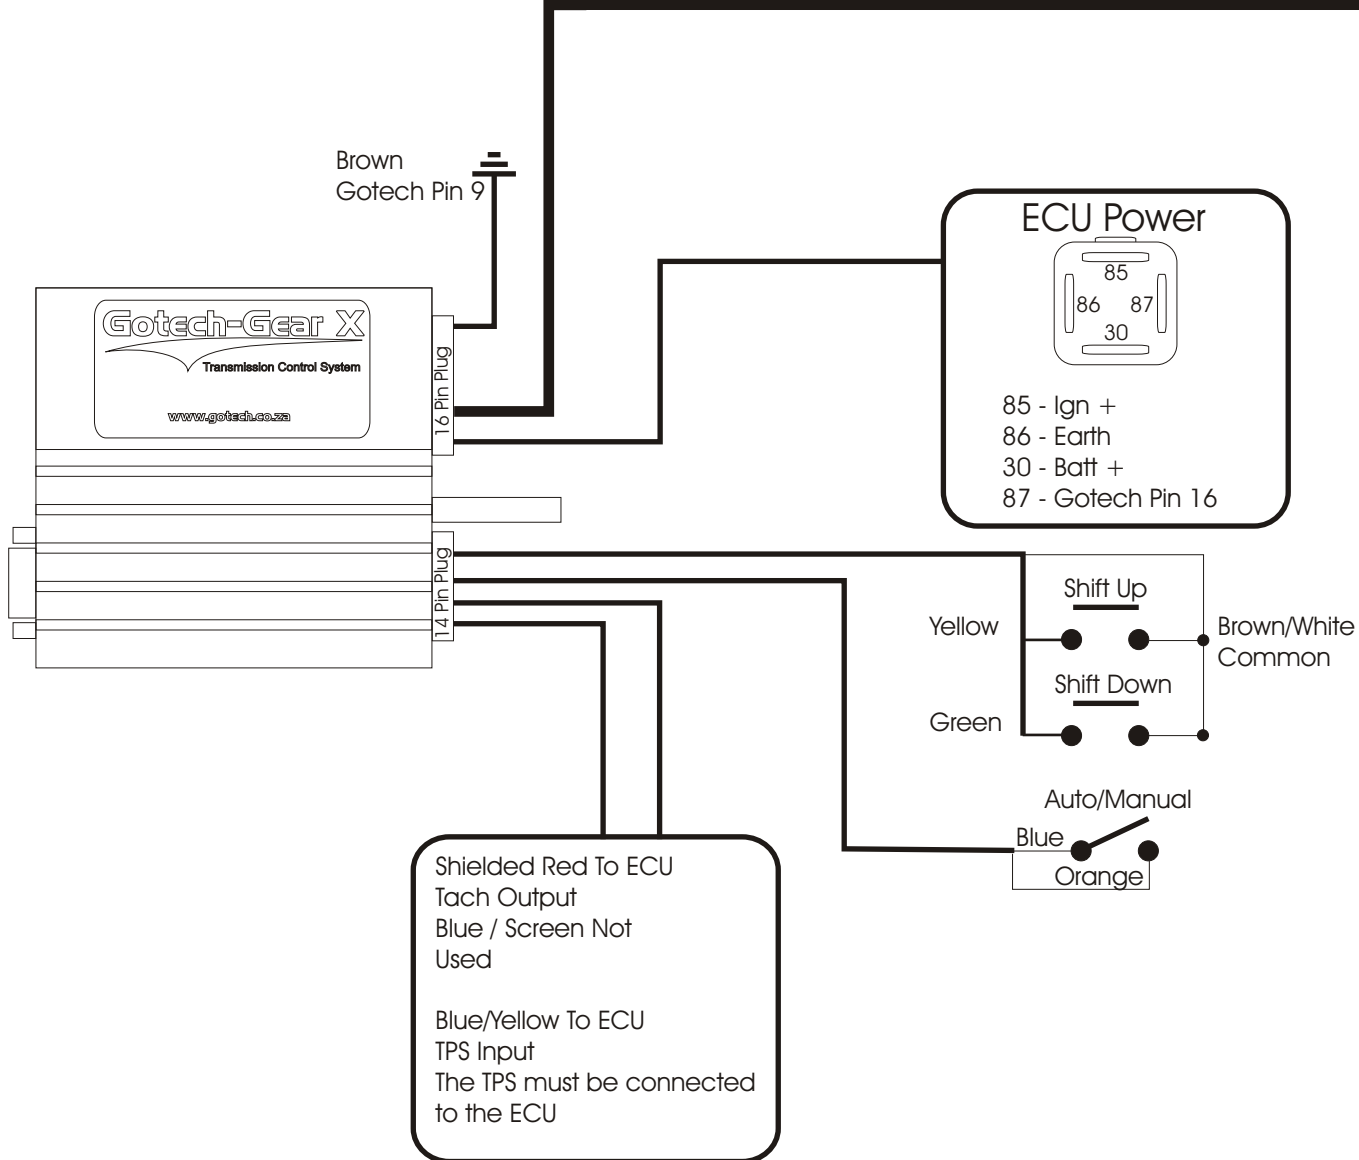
Brown
Gotech Pin 9

Gotech-Gear X
Transmission Control System
www.gotech.co.za

16 Pin Plug

ECU Power
85
86
87
30

85 - Ign +
86 - Earth
30 - Batt +
87 - Gotech Pin 16

14 Pin Plug

Shift Up
Yellow
Brown/White
Common
Shift Down
Green

Auto/Manual
Blue
Orange

Shielded Red To ECU
Tach Output
Blue / Screen Not Used

Blue/Yellow To ECU
TPS Input
The TPS must be connected to the ECU